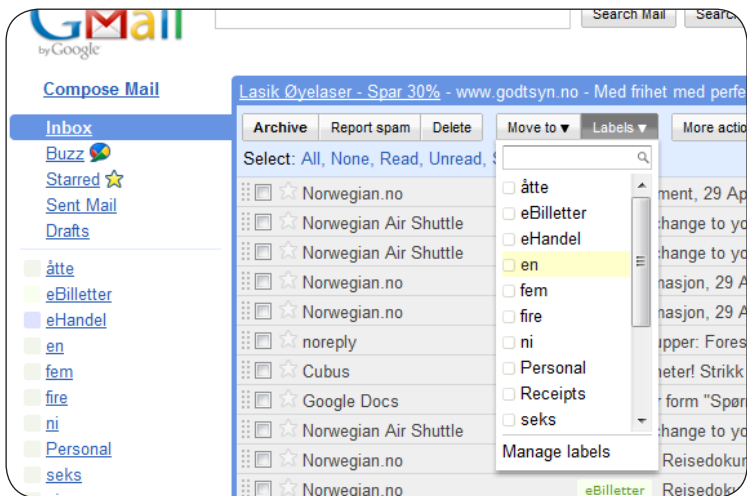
GMail by Google

Search Mail Searc

Compose Mail

Inbox
Buzz
Starred
Sent Mail
Drafts

åtte
eBilletter
eHandel
en
fem
fire
ni
Personal
seks

Lasik Øyelaser - Spar 30% - www.godtsyn.no - Med frihet med perfe

Archive Report spam Delete Move to ▼ Labels ▼ More actio

Select: All, None, Read, Unread, S

åtte
eBilletter
eHandel
en
fem
fire
ni
Personal
Receipts
seks
Manage labels

Norwegian.no ment, 29 Ap
Norwegian Air Shuttle hange to yo
Norwegian Air Shuttle hange to yo
Norwegian.no nasjon, 29 A
Norwegian.no nasjon, 29 A
noreply upper: Fores
Cubus eter! Strikk
Google Docs r form "Spør
Norwegian Air Shuttle hange to yo
Norwegian.no Reisedoku
Norwegian.no eBilletter Reisedoku